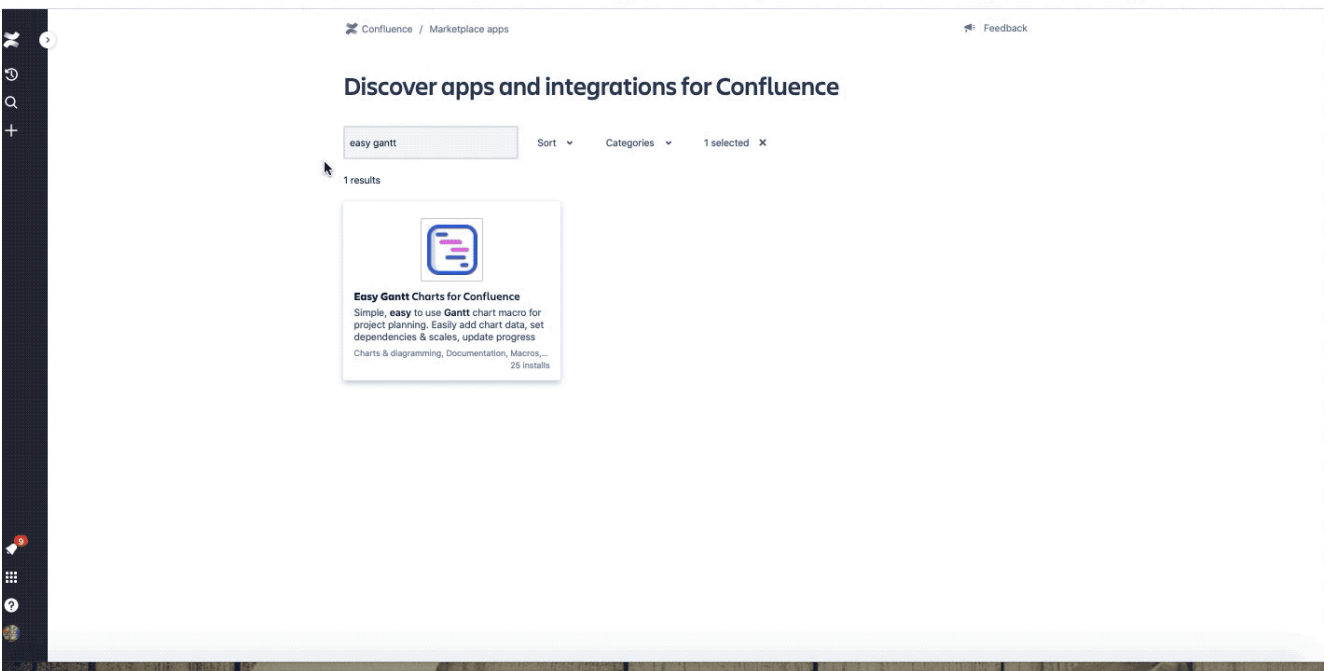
Confluence / Marketplace apps

Feedback

Discover apps and integrations for Confluence

easy gantt

Sort

Categories

1 selected ✕

1 results

Easy Gantt Charts for Confluence

Simple, easy to use Gantt chart macro for project planning. Easily add chart data, set dependencies & scales, update progress

Charts & diagramming, Documentation, Macros,...

25 installs

9